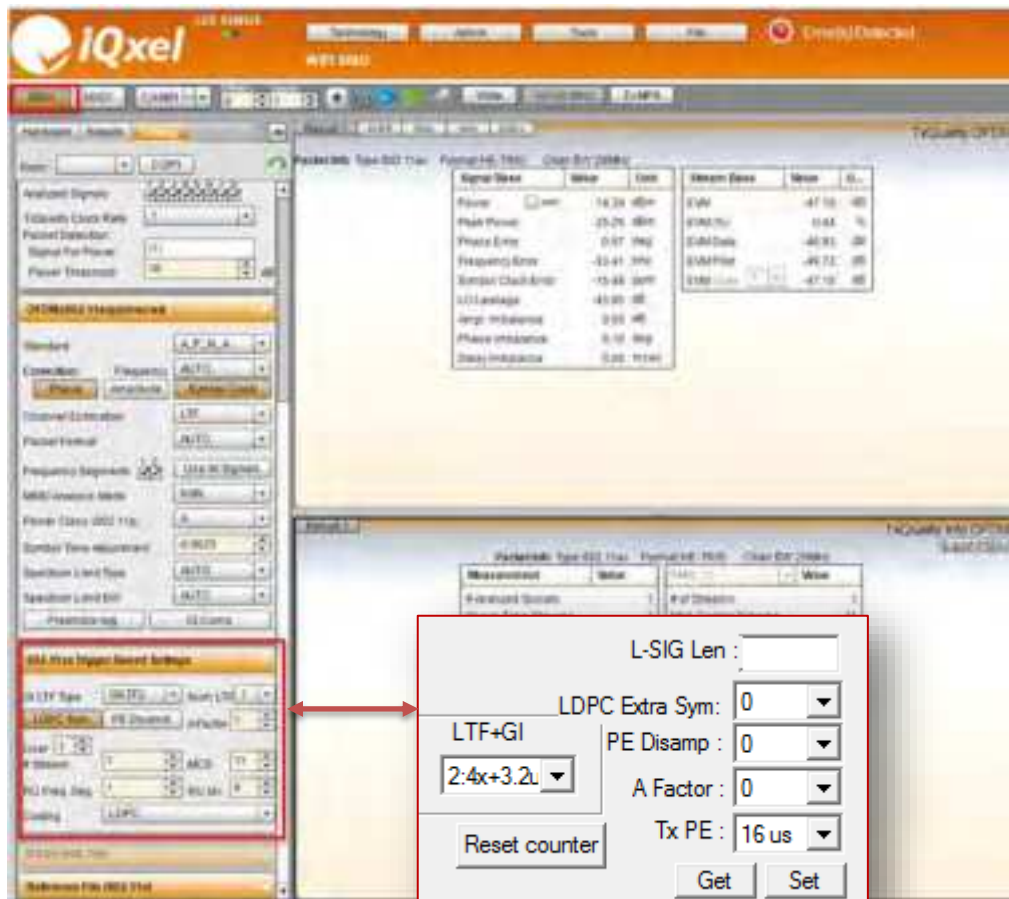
iQxel

Technology Admin Tools File

WIFI MIMO

Packet Info: Type 802.11ax Format HE TRIG

| Signal Basic | Value | Unit |
|---|---|---|
| Power | -14.24 | dBm |
| Peak Power | -25.26 | dBm |
| Phase Error | 0.57 | deg |
| Frequency Error | -33.41 | kHz |
| Symbol Clock Error | -15.48 | ppm |
| LO Leakage | -43.95 | dB |
| Ampl. Imbalance | 0.03 | dB |
| Phase Imbalance | 0.10 | deg |
| Skew Imbalance | 0.00 | |

| Stream Basic | Value | |
|---|---|---|
| EVM | -47.10 | dB |
| EVM(%) | 0.44 | % |
| EVM Data | -46.91 | dB |
| EVM Pilot | -49.72 | dB |
| EVM | -47.10 | dB |

OFDM 802.11 Requirement

Standard
Correction
Phase Amplitude Symbol Clock
Channel Estimation LTF
Packet Format AUTO
Frequency Segments
MIMO Analysis Mode
Power Class 802.11p
Symbol Time adjustment
Spectrum Limit Type AUTO
Spectrum Limit BW AUTO

802.11ax trigger based Settings

HE LTF Type
LDPC Extra
PE Disamb
A Factor
User
# Stream
MCS
RU Freq. Seg.
RU Idx
Coding LDPC

Measurement | Value
# of Streams

L-SIG Len :
LDPC Extra Sym: 0
LTF+GI
PE Disamp : 0
2:4x+3.2u
A Factor : 0
Reset counter
Tx PE : 16 us
Get
Set